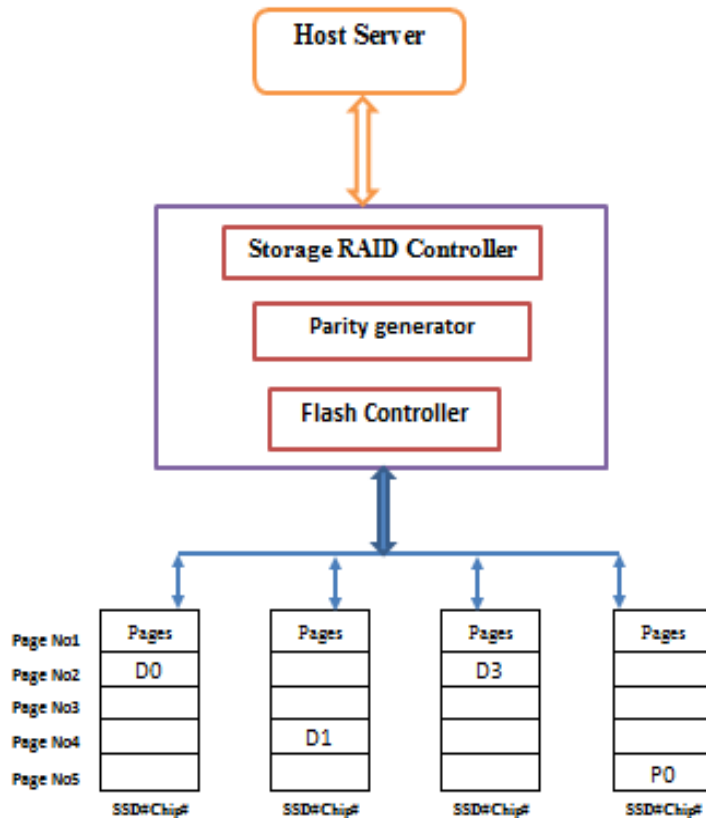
Host Server

Storage RAID Controller

Parity generator

Flash Controller

| | Pages | Pages | Pages | Pages |
|---|---|---|---|---|
| Page No1 | | | | |
| Page No2 | D0 | | D3 | |
| Page No3 | | | | |
| Page No4 | | D1 | | |
| Page No5 | | | | P0 |
| | SSD#Chip# | SSD#Chip# | SSD#Chip# | SSD#Chip# |